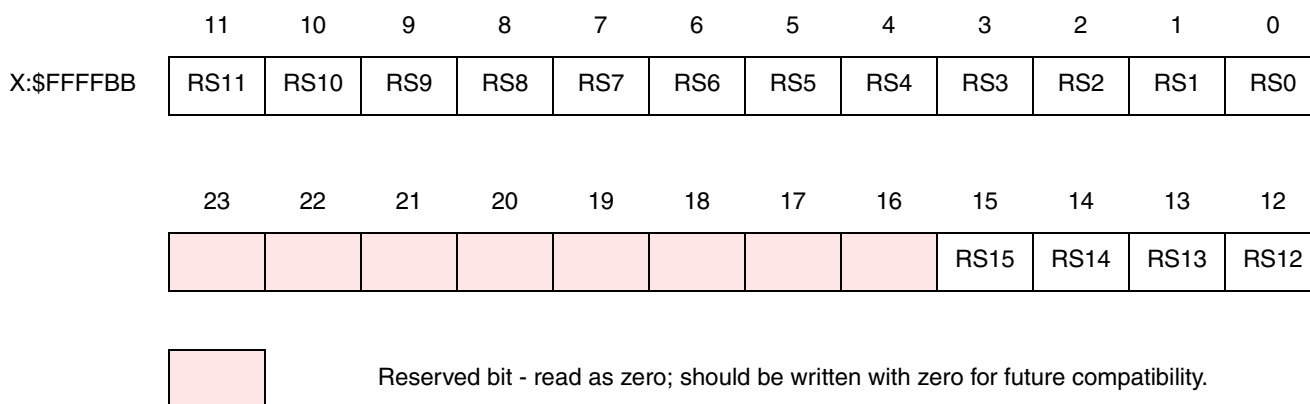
|  | 11 | 10 | 9 | 8 | 7 | 6 | 5 | 4 | 3 | 2 | 1 | 0 |
|---|---|---|---|---|---|---|---|---|---|---|---|---|
| X:$FFFFBB | RS11 | RS10 | RS9 | RS8 | RS7 | RS6 | RS5 | RS4 | RS3 | RS2 | RS1 | RS0 |

| 23 | 22 | 21 | 20 | 19 | 18 | 17 | 16 | 15 | 14 | 13 | 12 |
|---|---|---|---|---|---|---|---|---|---|---|---|
|  |  |  |  |  |  |  |  | RS15 | RS14 | RS13 | RS12 |

Reserved bit - read as zero; should be written with zero for future compatibility.